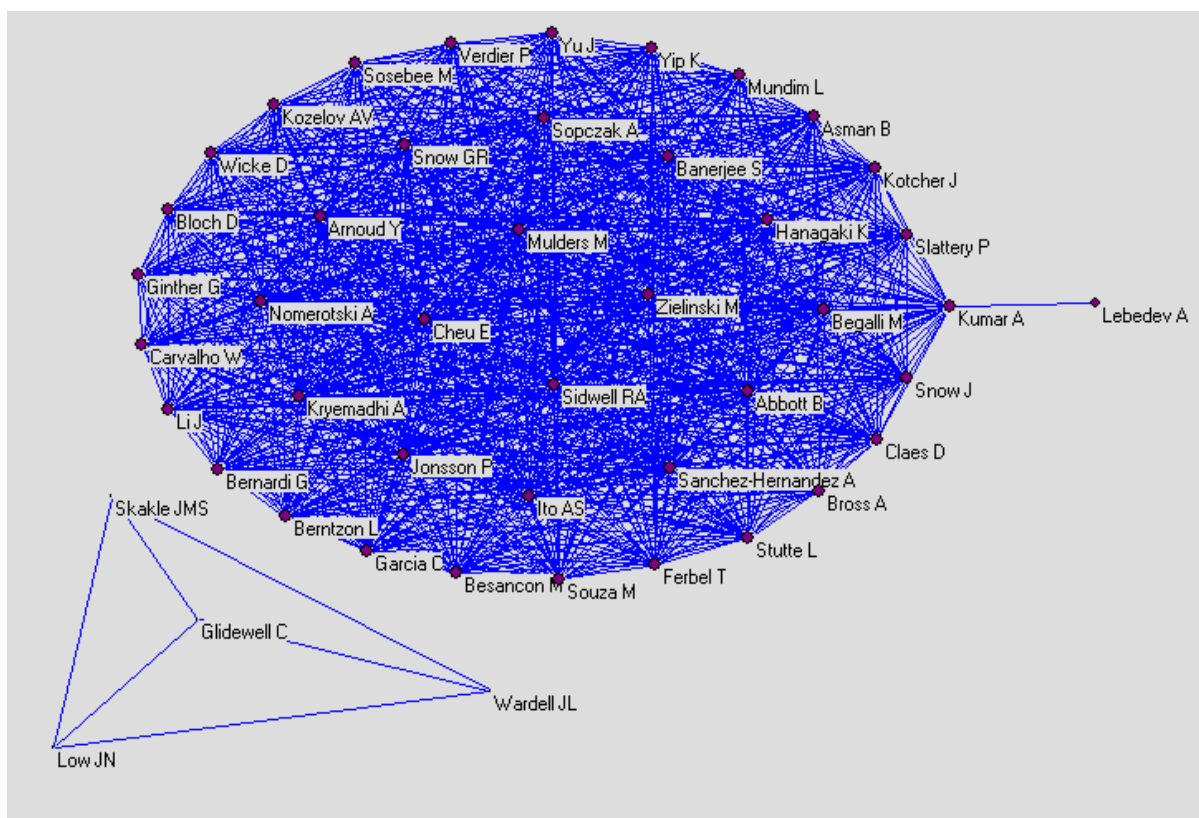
Yu J
Verdier P
Yip K
Sosebee M
Mundim L
Kozelov AV
Sopczak A
Asman B
Snow GR
Wicke D
Banerjee S
Kotcher J
Bloch D
Arnoud Y
Hanagaki K
Mulders M
Slattery P
Ginther G
Zielinski M
Nomerotski A
Begalli M
Kumar A
Lebedev A
Cheu E
Carvalho W
Snow J
Sidwell RA
Abbott B
Kryemadhi A
Li J
Claes D
Jonsson P
Bernardi G
Sanchez-Hernandez A
Bross A
Skakle JMS
Ito AS
Berntzon L
Stutte L
Garcia C
Ferbel T
Besancon M
Souza M
Glidewell C
Wardell JL
Low JN